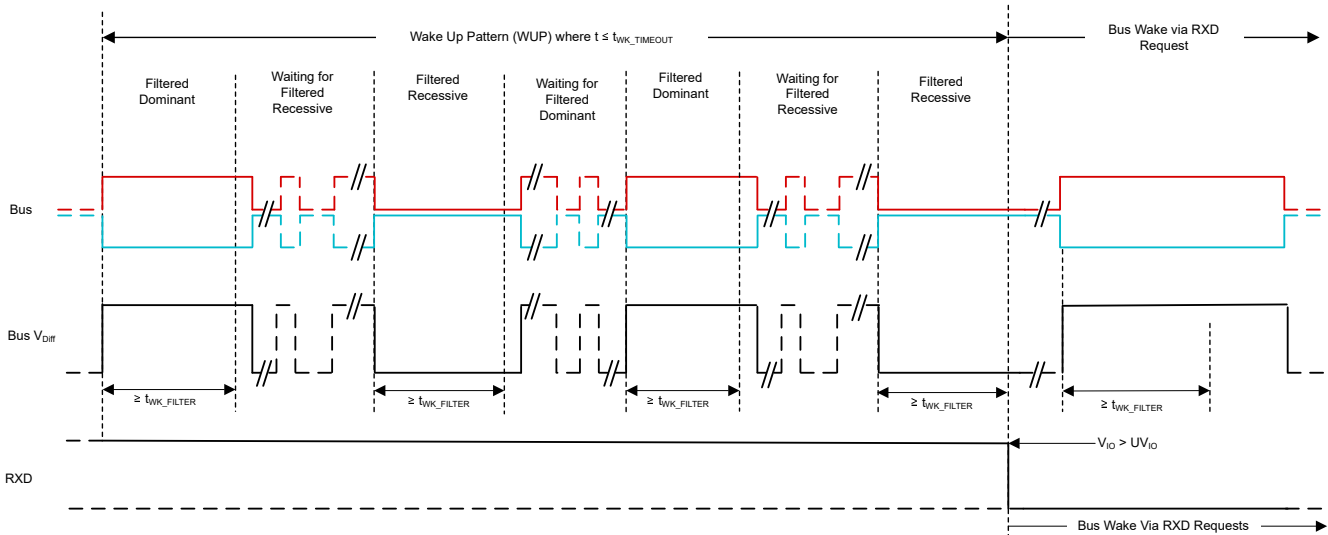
Wake Up Pattern (WUP) where t ≤ $t_{WK\_TIMEOUT}$

Bus Wake via RXD Request

Filtered Dominant

Waiting for Filtered Recessive

Filtered Recessive

Waiting for Filtered Dominant

Filtered Dominant

Waiting for Filtered Recessive

Filtered Recessive

Bus

Bus $V_{Diff}$

≥ $t_{WK\_FILTER}$

≥ $t_{WK\_FILTER}$

≥ $t_{WK\_FILTER}$

≥ $t_{WK\_FILTER}$

≥ $t_{WK\_FILTER}$

$V_{IO}$ > $UV_{IO}$

RXD

Bus Wake Via RXD Requests